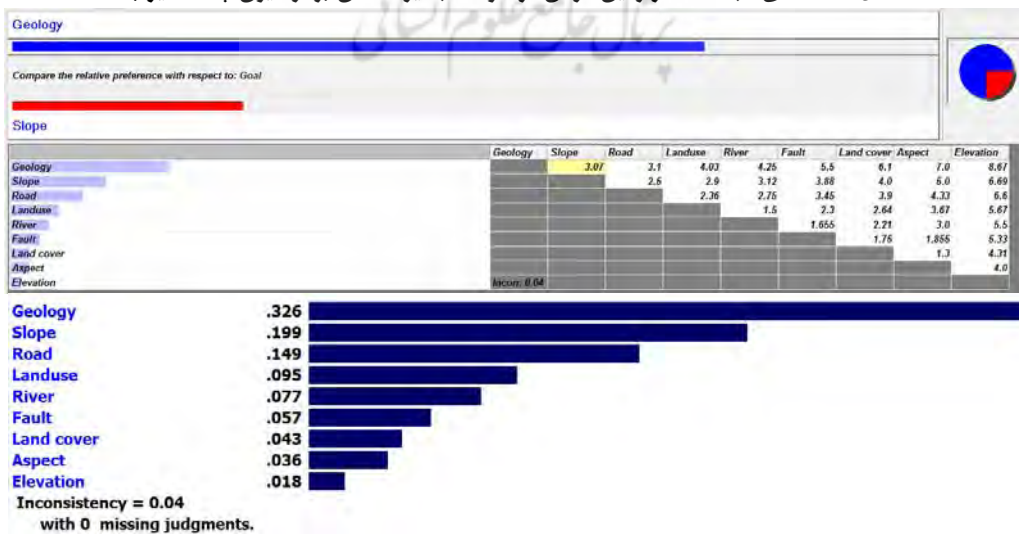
Geology

Compare the relative preference with respect to: Goal

Slope

| | Geology | Slope | Road | Landuse | River | Fault | Land cover | Aspect | Elevation |
|---|---|---|---|---|---|---|---|---|---|
| Geology | | 3.07 | 3.1 | 4.03 | 4.25 | 5.5 | 6.1 | 7.0 | 8.67 |
| Slope | | | 2.5 | 2.9 | 3.12 | 3.88 | 4.0 | 6.0 | 6.69 |
| Road | | | | 2.36 | 2.75 | 3.45 | 3.9 | 4.33 | 6.6 |
| Landuse | | | | | 1.5 | 2.3 | 2.64 | 3.67 | 5.67 |
| River | | | | | | 1.655 | 2.21 | 3.0 | 5.5 |
| Fault | | | | | | | 1.75 | 1.855 | 5.33 |
| Land cover | | | | | | | | 1.3 | 4.31 |
| Aspect | | | | | | | | | 4.0 |
| Elevation | Incon: 0.04 | | | | | | | | |

Geology .326
Slope .199
Road .149
Landuse .095
River .077
Fault .057
Land cover .043
Aspect .036
Elevation .018

Inconsistency = 0.04
with 0 missing judgments.